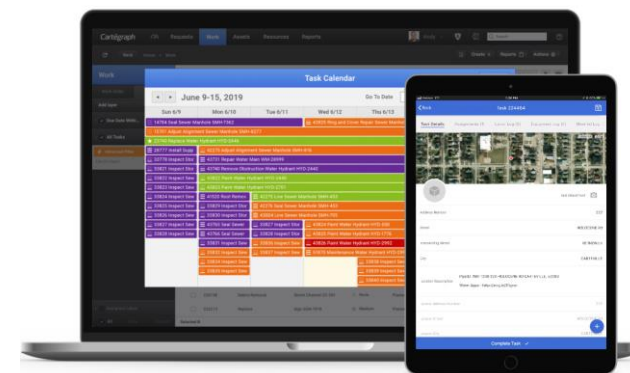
Cartegraph

Work

Task Calendar

June 9-15, 2019

Go To Date

Sun 6/9

Mon 6/10

Tue 6/11

Wed 6/12

Thu 6/13

14794 Seal Sewer Manhole SMH-7362

43605 Ring and Cover Repair Sewer Manhole

15761 Adjust Alignment Sewer Manhole SMH-8271

22748 Replace Water Hydrant HYD-2444

28777 Install Sign

42275 Adjust Alignment Sewer Manhole SMH-616

53776 Inspect Sew

42731 Repair Water Main WM-28589

53821 Inspect Sew

42740 Remove Obstruction Water Hydrant HYD-2440

53822 Inspect Sew

43823 Paint Water Hydrant HYD-2440

53823 Inspect Sew

43824 Paint Water Hydrant HYD-2781

53824 Inspect Sew

41920 Root Remov

42275 Line Sewer Manhole SMH-453

53825 Inspect Sew

53828 Inspect Stor

42276 Line Sewer Manhole SMH-453

53826 Inspect Sew

53830 Inspect Stor

43824 Line Sewer Manhole SMH-795

53827 Inspect Sew

42765 Seal Sewer

53827 Inspect Sew

43828 Paint Water Hydrant HYD-1779

53828 Inspect Sew

42766 Seal Sewer

53828 Inspect Sew

43826 Paint Water Hydrant HYD-2992

53829 Inspect Sew

Task 224404

Complete Task